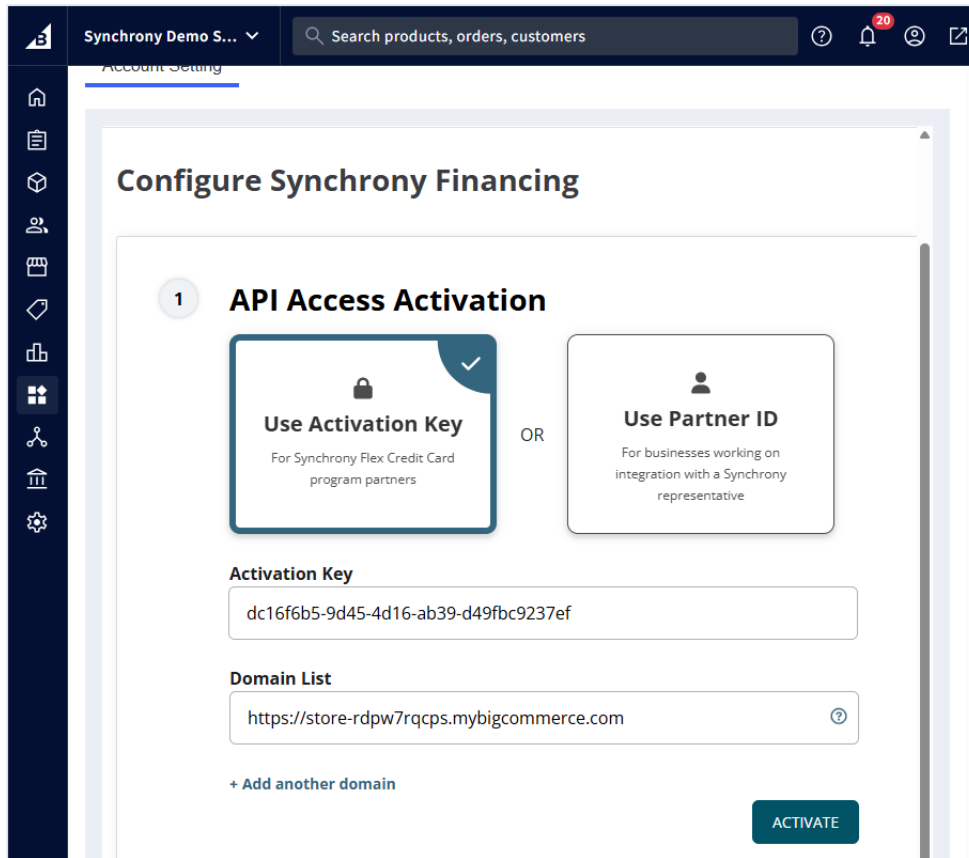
Synchrony Demo S...

Search products, orders, customers

20

Account Setting

Configure Synchrony Financing

1

API Access Activation

Use Activation Key

For Synchrony Flex Credit Card program partners

OR

Use Partner ID

For businesses working on integration with a Synchrony representative

Activation Key

dc16f6b5-9d45-4d16-ab39-d49fbc9237ef

Domain List

https://store-rdpw7rqcps.mybigcommerce.com

+ Add another domain

ACTIVATE